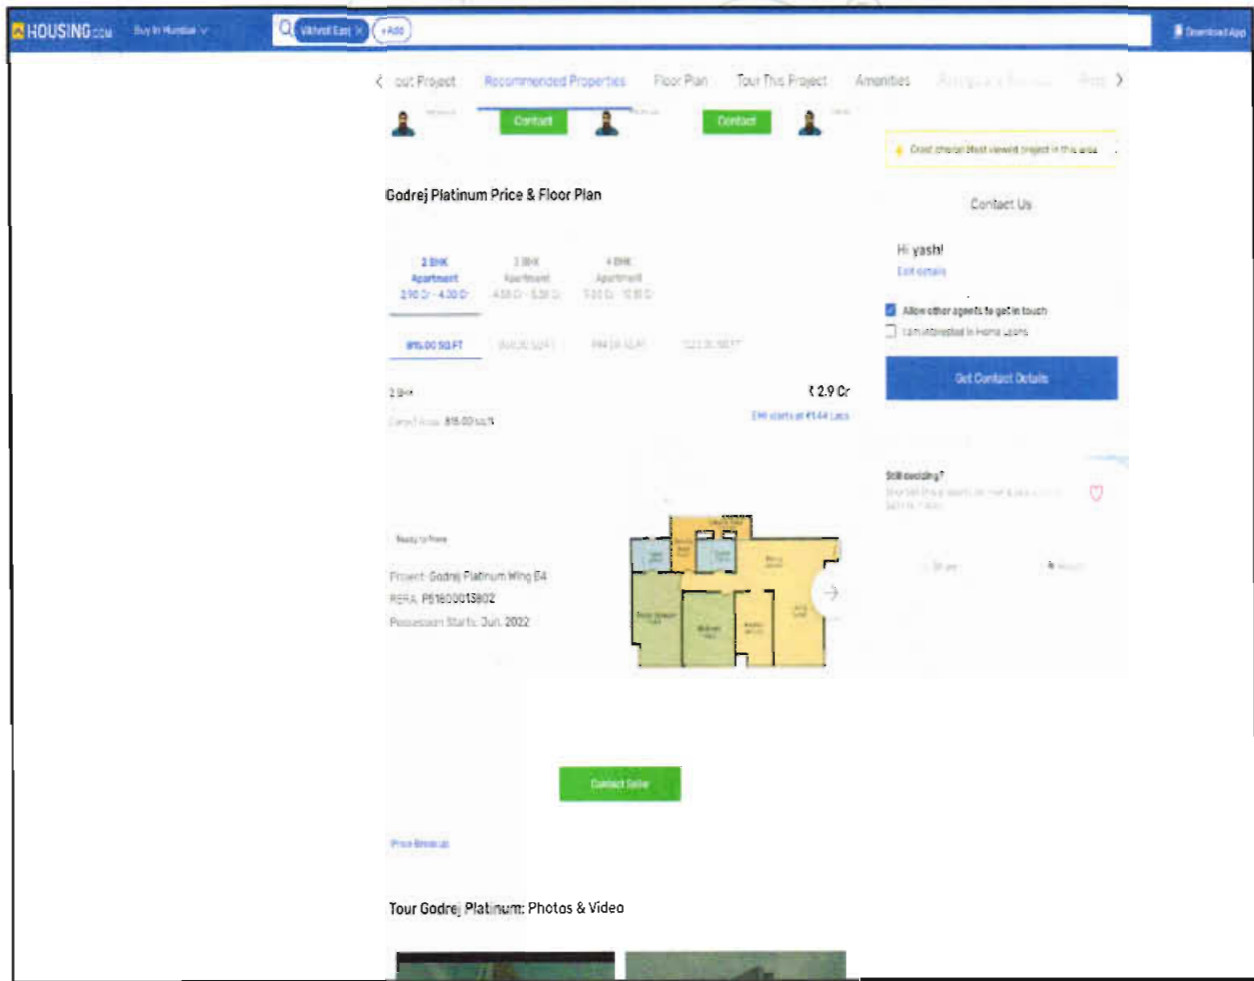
HOUSING.com Buy in Mumbai

Vikhroli East × +Add

Download App

< out Project Recommended Properties Floor Plan Tour This Project Amenities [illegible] >

Contact Contact

Godrej Platinum Price & Floor Plan

2 BHK Apartment 2.90 Cr - 4.30 Cr

3 BHK Apartment 4.30 Cr - 5.30 Cr

4 BHK Apartment 7.00 Cr - 10.10 Cr

815.00 SQ.FT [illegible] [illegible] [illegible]

2 BHK

₹ 2.9 Cr

Carpet Area 815.00 sq.ft

EMI starts at ₹1.44 Lacs

Ready to Move

Project: Godrej Platinum Wing E4

RERA: P51800013802

Possession Starts: Jun, 2022

Contact Seller

Price Breakup

Tour Godrej Platinum: Photos & Video

Great choice! Most viewed project in this area

Contact Us

Hi yash!

Edit details

Allow other agents to get in touch

I am interested in Home Loans

Get Contact Details

Still deciding?

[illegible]